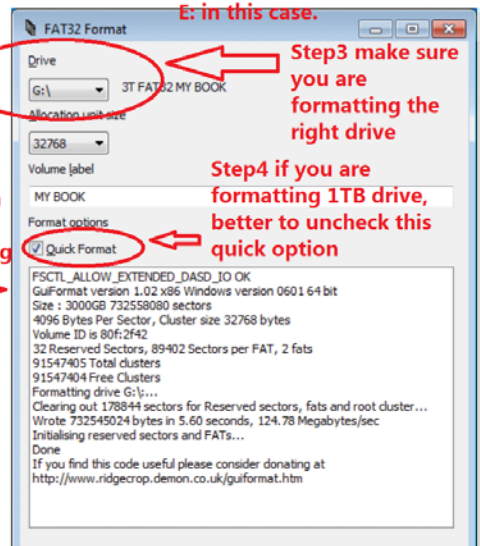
FAT32 Format

E: in this case.

Drive

G:\

3T FAT32 MY BOOK

Step3 make sure you are formatting the right drive

Allocation unit size

32768

Volume label

Step4 if you are formatting 1TB drive, better to uncheck this quick option

MY BOOK

Format options

Quick Format

g

FSCTL_ALLOW_EXTENDED_DASD_IO OK
GuiFormat version 1.02 x86 Windows version 0601 64 bit
Size : 3000GB 732558080 sectors
4096 Bytes Per Sector, Cluster size 32768 bytes
Volume ID is 80f:2f42
32 Reserved Sectors, 89402 Sectors per FAT, 2 fats
91547405 Total clusters
91547404 Free Clusters
Formatting drive G:\:...
Clearing out 178844 sectors for Reserved sectors, fats and root cluster...
Wrote 732545024 bytes in 5.60 seconds, 124.78 Megabytes/sec
Initialising reserved sectors and FATs...
Done
If you find this code useful please consider donating at
http://www.ridgecrop.demon.co.uk/guiformat.htm